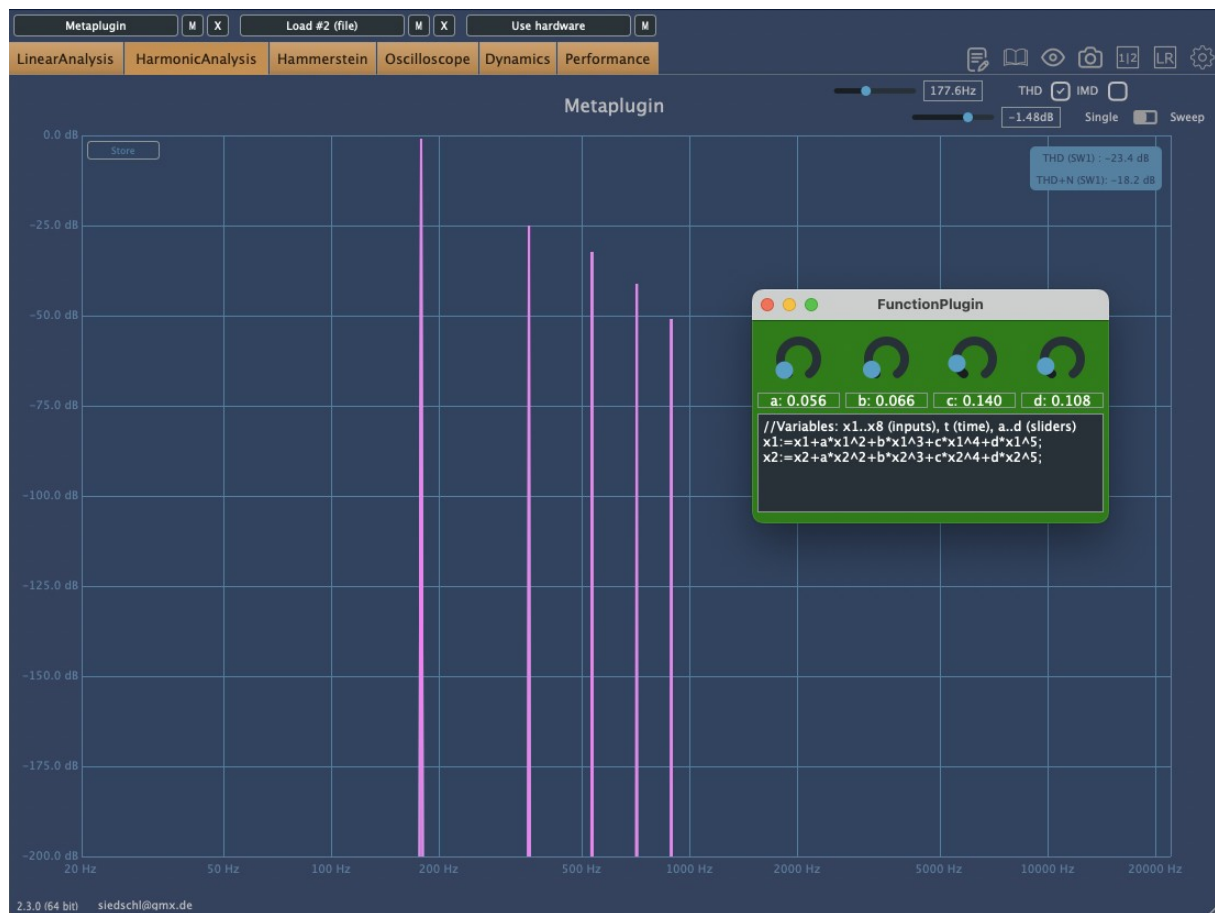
Metaplugin M X Load #2 (file) M X Use hardware M

LinearAnalysis HarmonicAnalysis Hammerstein Oscilloscope Dynamics Performance

1|2 LR

177.6Hz THD IMD

-1.48dB Single Sweep

Metaplugin

Store

THD (SW1) : -23.4 dB
THD+N (SW1): -18.2 dB

0.0 dB
-25.0 dB
-50.0 dB
-75.0 dB
-100.0 dB
-125.0 dB
-150.0 dB
-175.0 dB
-200.0 dB

20 Hz 50 Hz 100 Hz 200 Hz 500 Hz 1000 Hz 2000 Hz 5000 Hz 10000 Hz 20000 Hz

FunctionPlugin

a: 0.056 b: 0.066 c: 0.140 d: 0.108

//Variables: x1..x8 (inputs), t (time), a..d (sliders)
x1:=x1+a*x1^2+b*x1^3+c*x1^4+d*x1^5;
x2:=x2+a*x2^2+b*x2^3+c*x2^4+d*x2^5;

2.3.0 (64 bit) siedschl@gmx.de